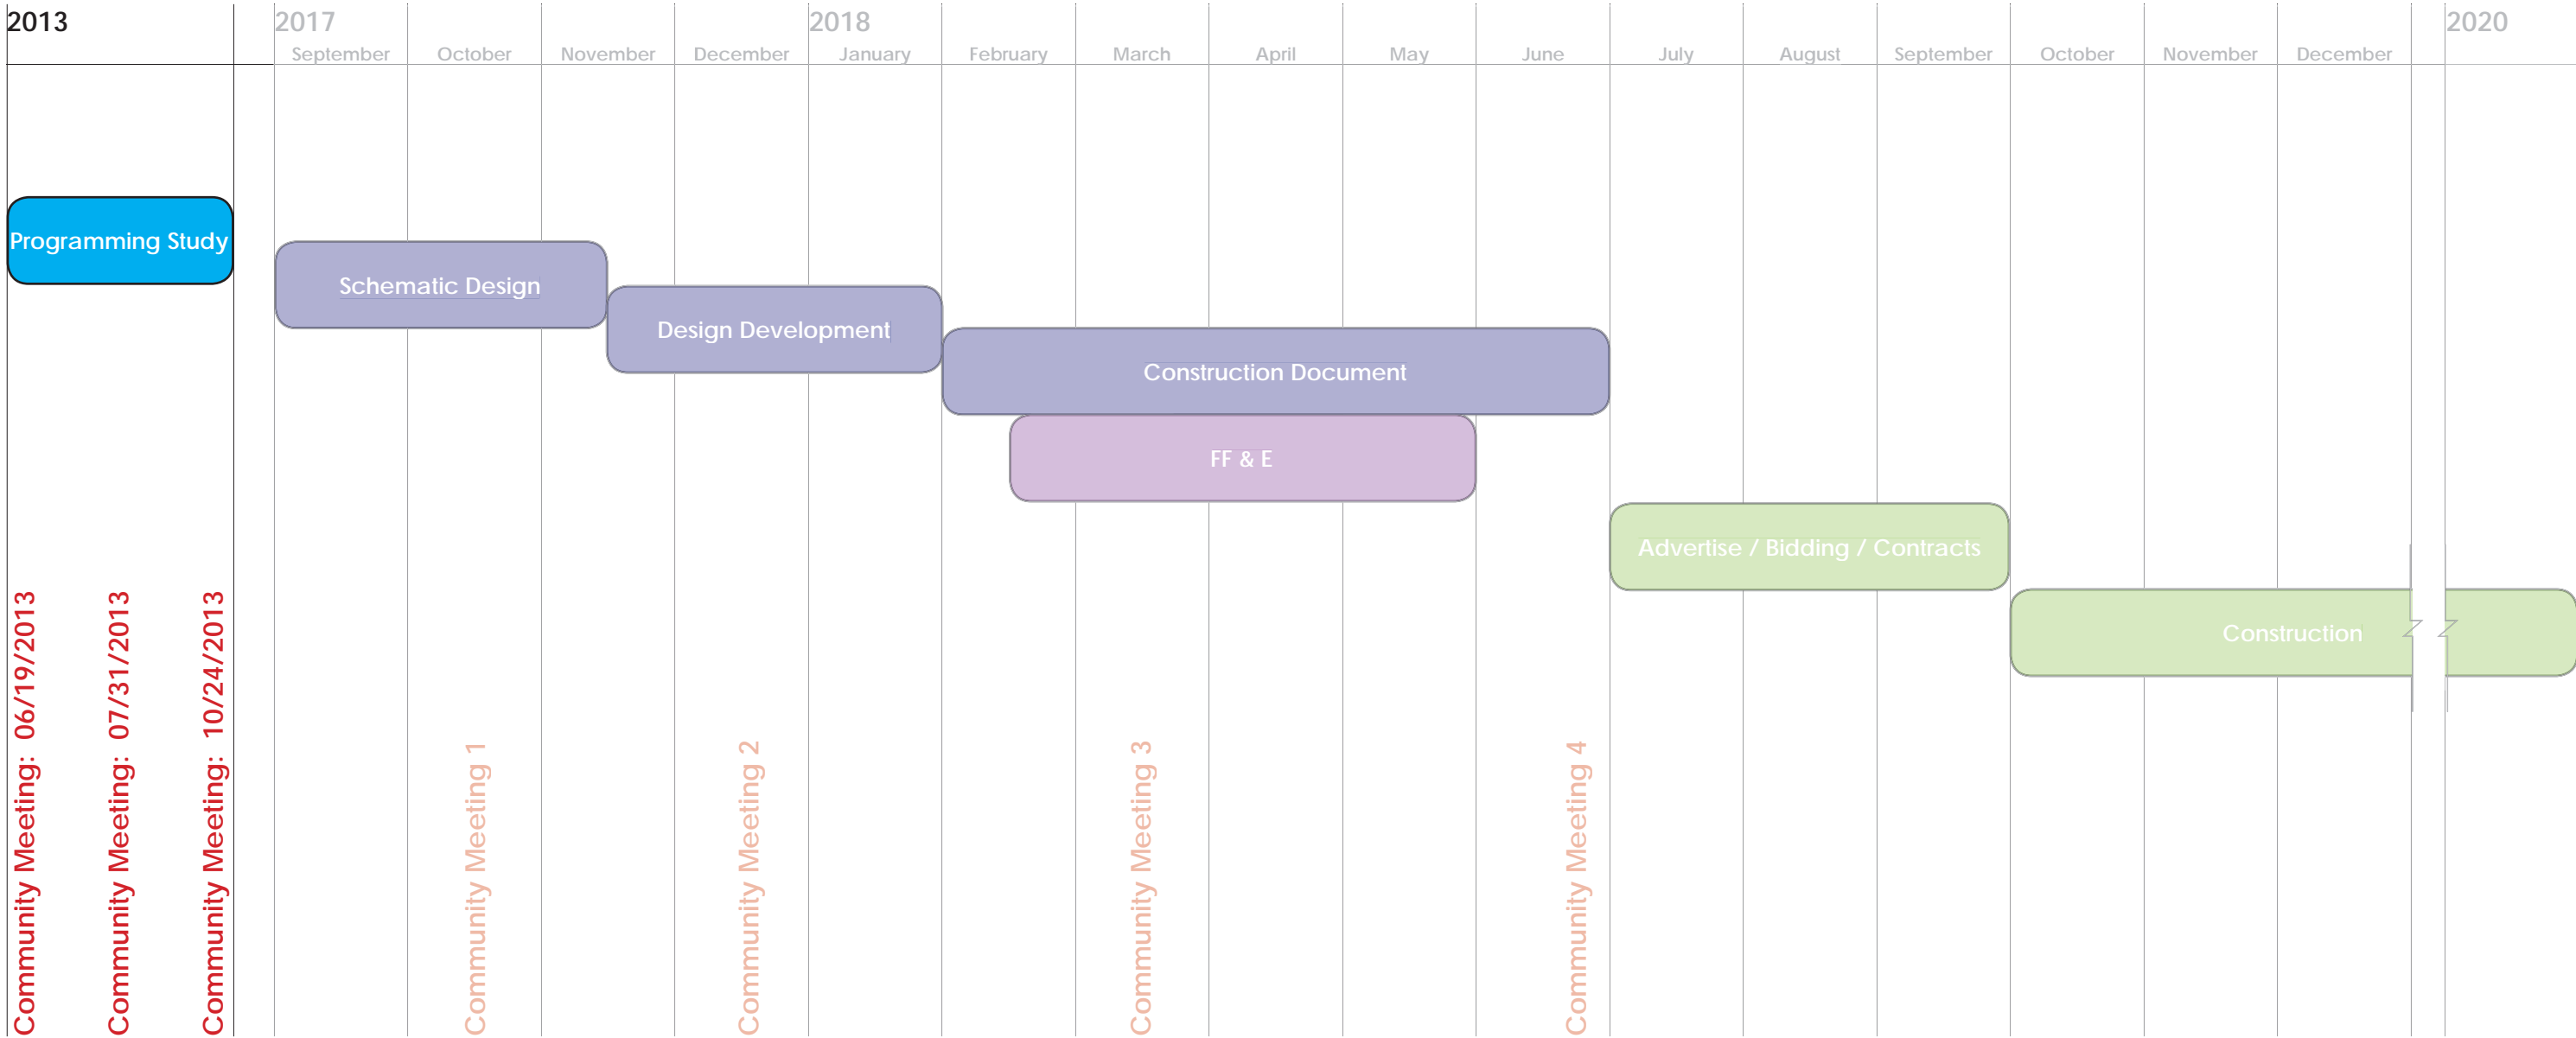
2013

2017
September October November December

2018
January February March April May June July August September October November December

2020

Programming Study

Schematic Design

Design Development

Construction Document

FF & E

Advertise / Bidding / Contracts

Construction

Community Meeting: 06/19/2013

Community Meeting: 07/31/2013

Community Meeting: 10/24/2013

Community Meeting 1

Community Meeting 2

Community Meeting 3

Community Meeting 4